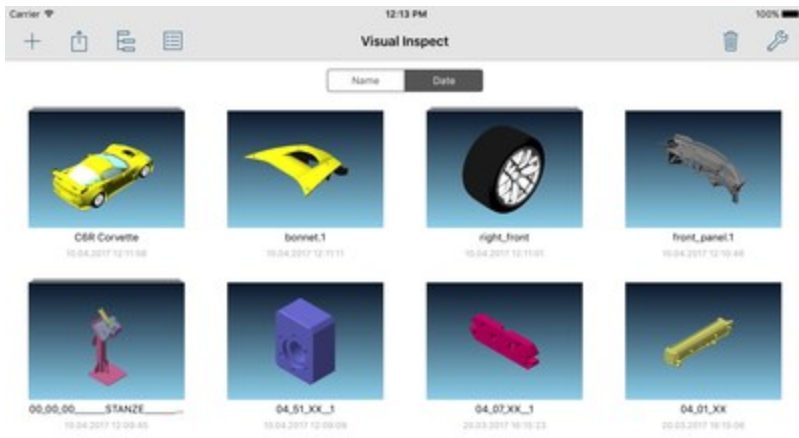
Carrier

12:13 PM

100%

Visual Inspect

Name

Date

C6R Corvette

10.04.2017 12:11:08

bonnet.1

10.04.2017 12:11:11

right_front

10.04.2017 12:11:01

front_panel.1

10.04.2017 12:10:46

00_00_00_____STANZE_____

10.04.2017 12:09:45

04_51_XX__1

10.04.2017 12:09:09

04_07_XX__1

20.03.2017 16:10:23

04_01_XX

20.03.2017 16:10:06